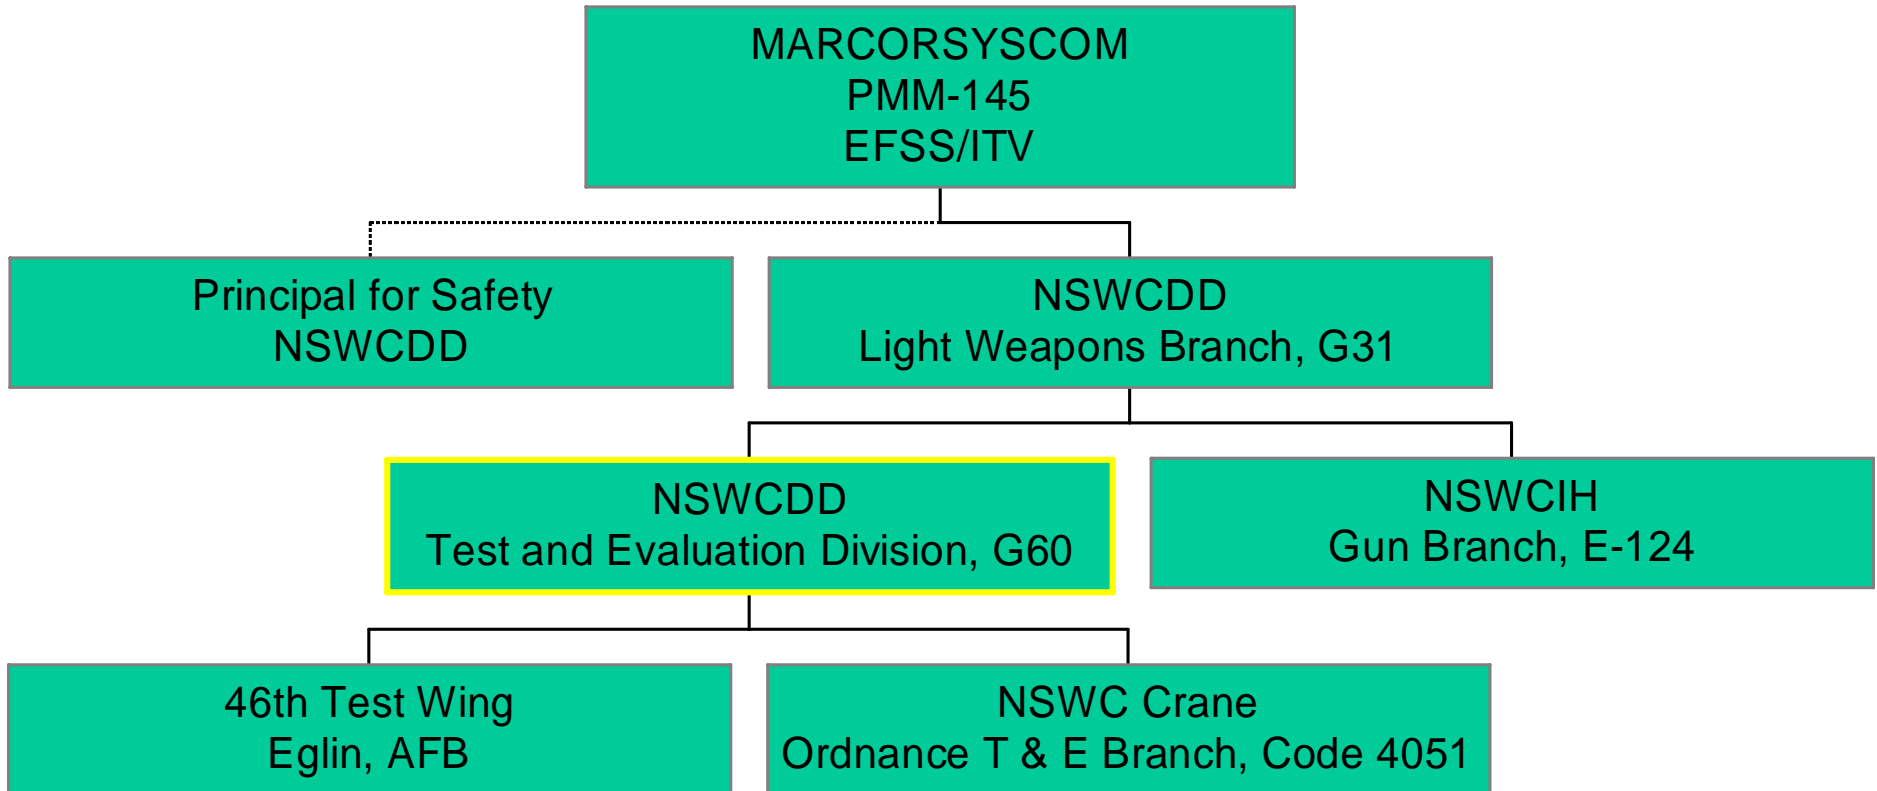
MARCORSYSCOM
PMM-145
EFSS/ITV

Principal for Safety
NSWCDD

NSWCDD
Light Weapons Branch, G31

NSWCDD
Test and Evaluation Division, G60

NSWCIH
Gun Branch, E-124

46th Test Wing
Eglin, AFB

NSWC Crane
Ordnance T & E Branch, Code 4051